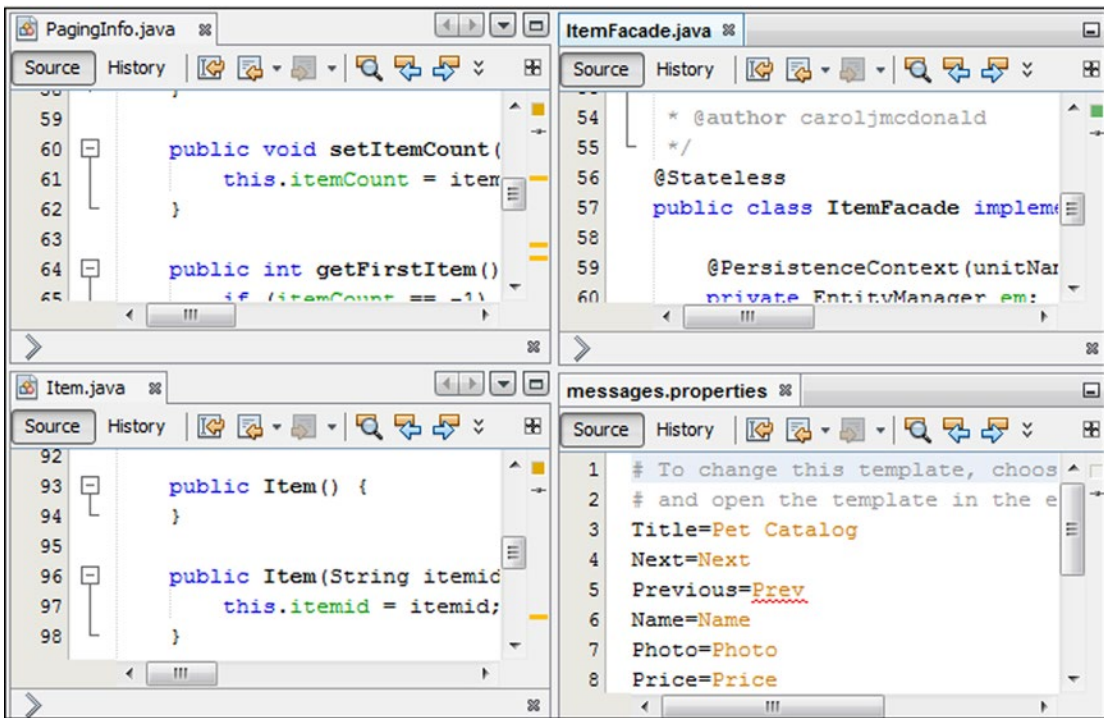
PagingInfo.java

Source History

59

60 public void setItemCount(

61 this.itemCount = item

62 }

63

64 public int getFirstItem()

ItemFacade.java

Source History

54 * @author caroljmcdonald

55 */

56 @Stateless

57 public class ItemFacade impleme

58

59 @PersistenceContext(unitNar

60 private EntityManager em;

Item.java

Source History

92

93 public Item() {

94 }

95

96 public Item(String itemid

97 this.itemid = itemid;

98 }

messages.properties

Source History

1 # To change this template, choos

2 # and open the template in the e

3 Title=Pet Catalog

4 Next=Next

5 Previous=Prev

6 Name=Name

7 Photo=Photo

8 Price=Price